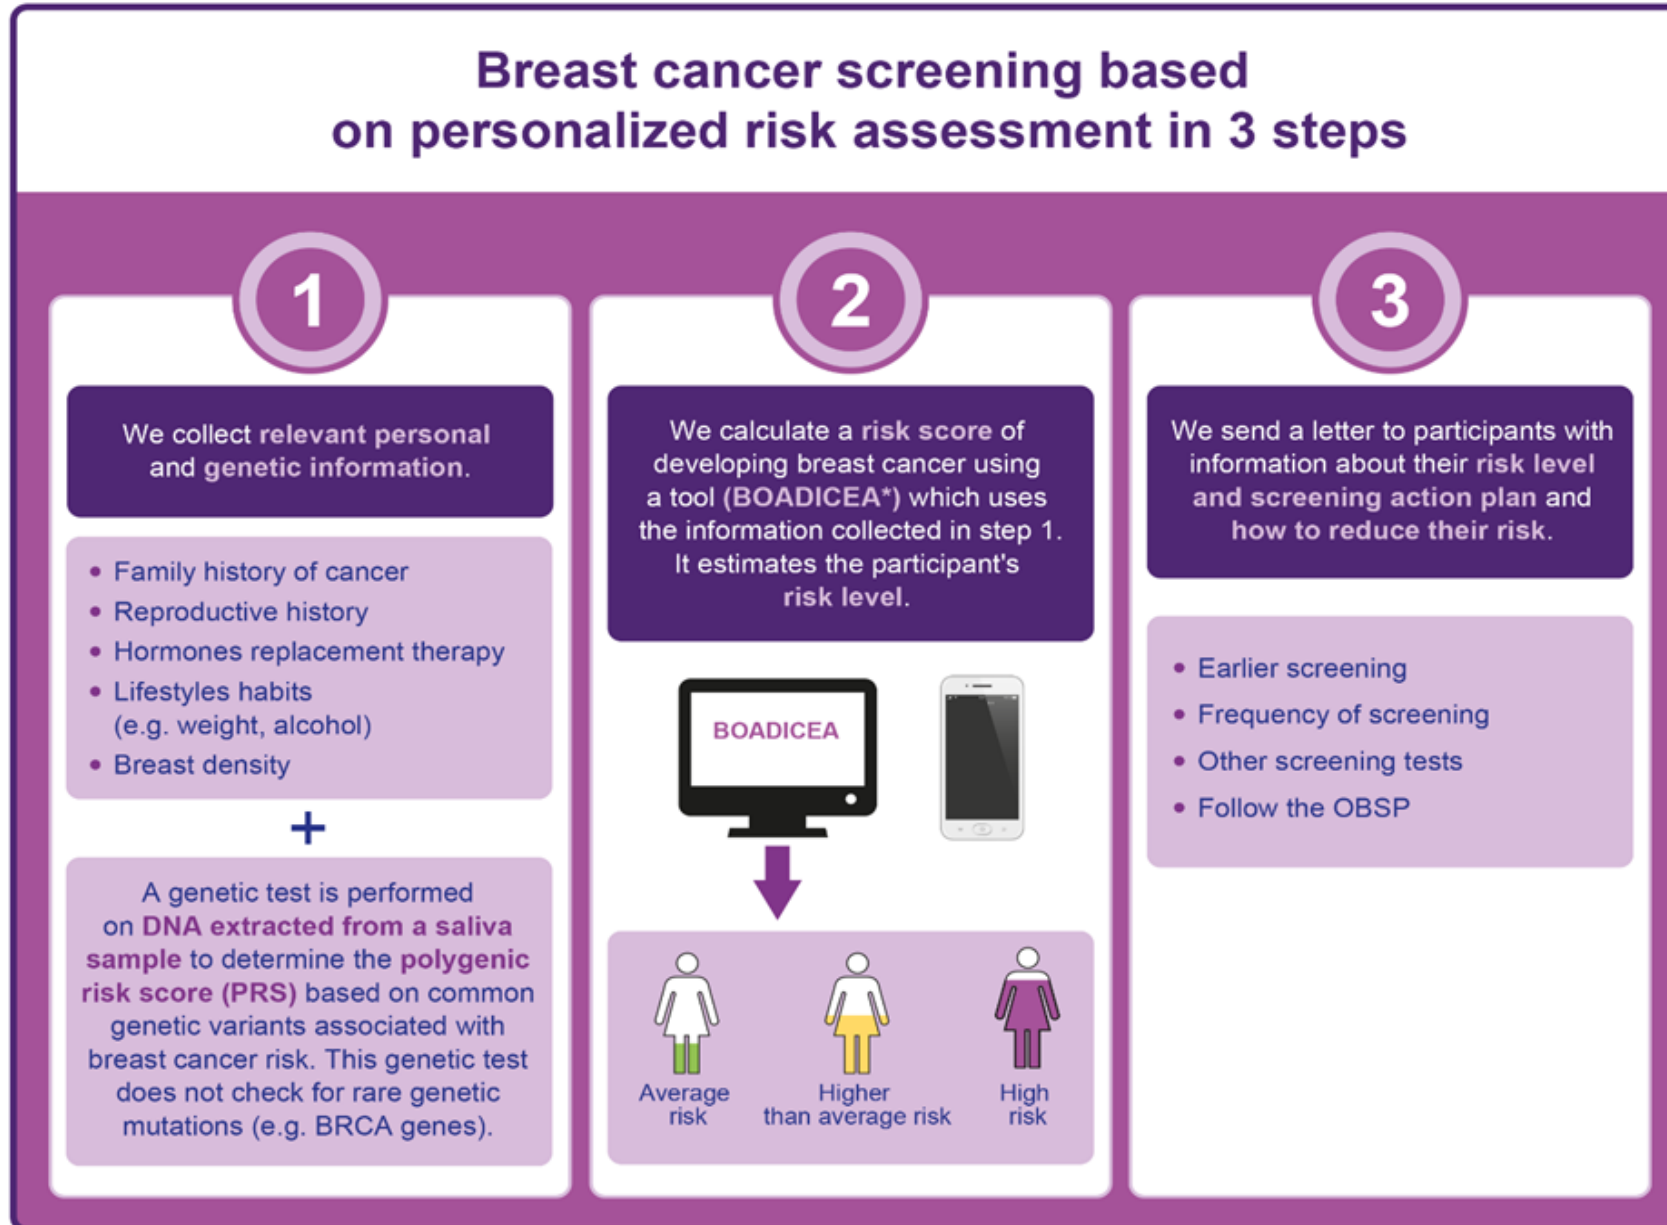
Breast cancer screening based on personalized risk assessment in 3 steps

1

We collect relevant personal and genetic information.

- Family history of cancer
- Reproductive history
- Hormones replacement therapy
- Lifestyles habits (e.g. weight, alcohol)
- Breast density

+

A genetic test is performed on DNA extracted from a saliva sample to determine the polygenic risk score (PRS) based on common genetic variants associated with breast cancer risk. This genetic test does not check for rare genetic mutations (e.g. BRCA genes).

2

We calculate a risk score of developing breast cancer using a tool (BOADICEA*) which uses the information collected in step 1. It estimates the participant's risk level.

BOADICEA

Average risk

Higher than average risk

High risk

3

We send a letter to participants with information about their risk level and screening action plan and how to reduce their risk.

- Earlier screening
- Frequency of screening
- Other screening tests
- Follow the OBSP